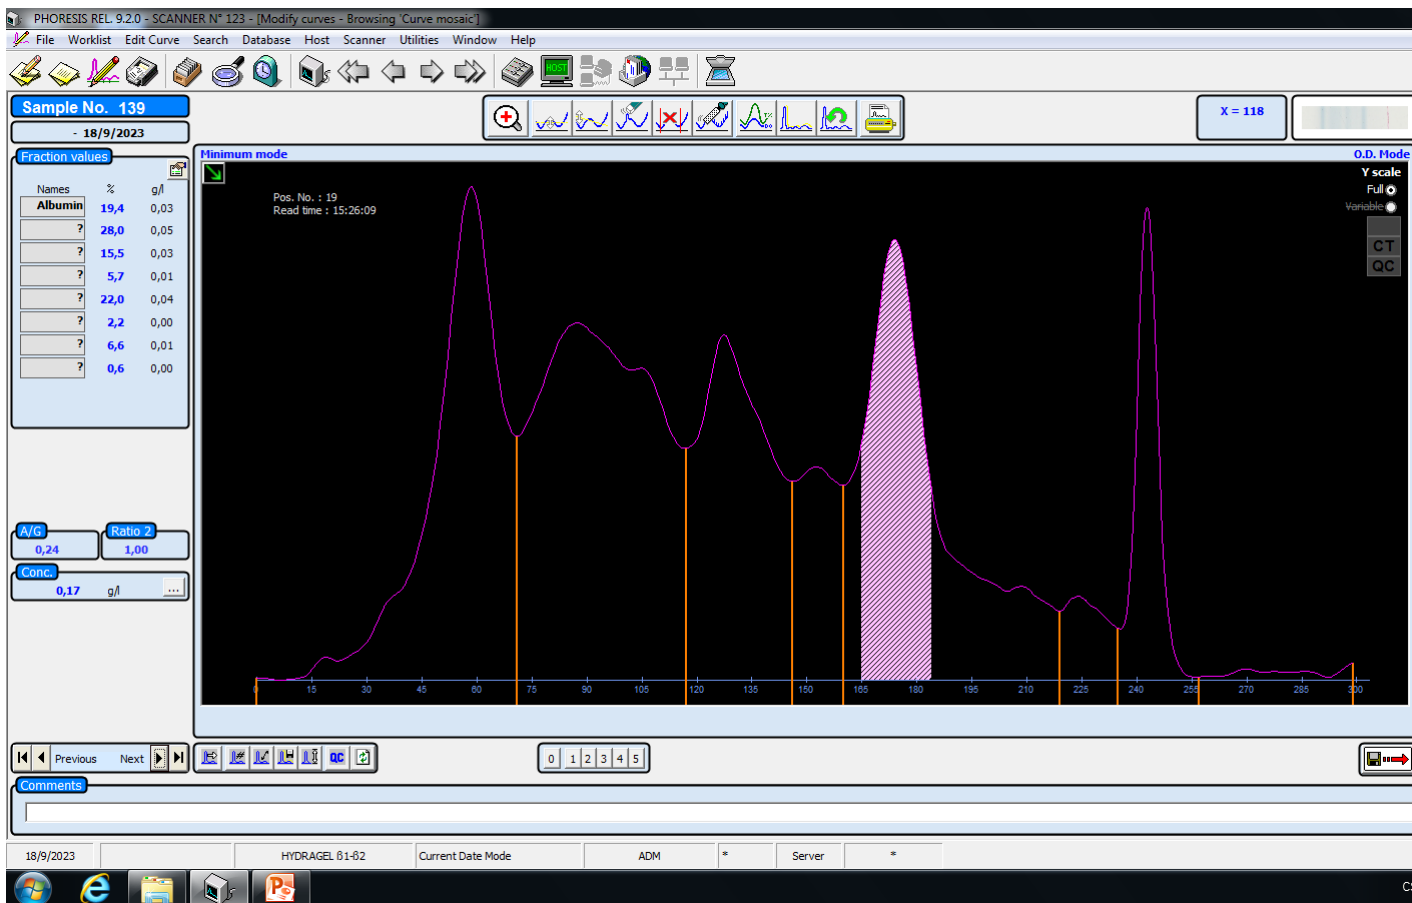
PHORESIS REL. 9.2.0 - SCANNER N° 123 - [Modify curves - Browsing 'Curve mosaic']

File Worklist Edit Curve Search Database Host Scanner Utilities Window Help

HOST

Sample No. 139

- 18/9/2023

X = 118

Fraction values

| Names | % | g/l |
|---|---|---|
| Albumin | 19,4 | 0,03 |
| ? | 28,0 | 0,05 |
| ? | 15,5 | 0,03 |
| ? | 5,7 | 0,01 |
| ? | 22,0 | 0,04 |
| ? | 2,2 | 0,00 |
| ? | 6,6 | 0,01 |
| ? | 0,6 | 0,00 |

Minimum mode

O.D. Mode

Pos. No. : 19
Read time : 15:26:09

Y scale
Full
Variable

CT
QC

0 15 30 45 60 75 90 105 120 135 150 165 180 195 210 225 240 255 270 285 300

A/G
0,24

Ratio 2
1,00

Conc.
0,17 g/l ...

Previous Next

QC

0 1 2 3 4 5

Comments

18/9/2023 HYDRAGEL β1-β2 Current Date Mode ADM * Server *

C: